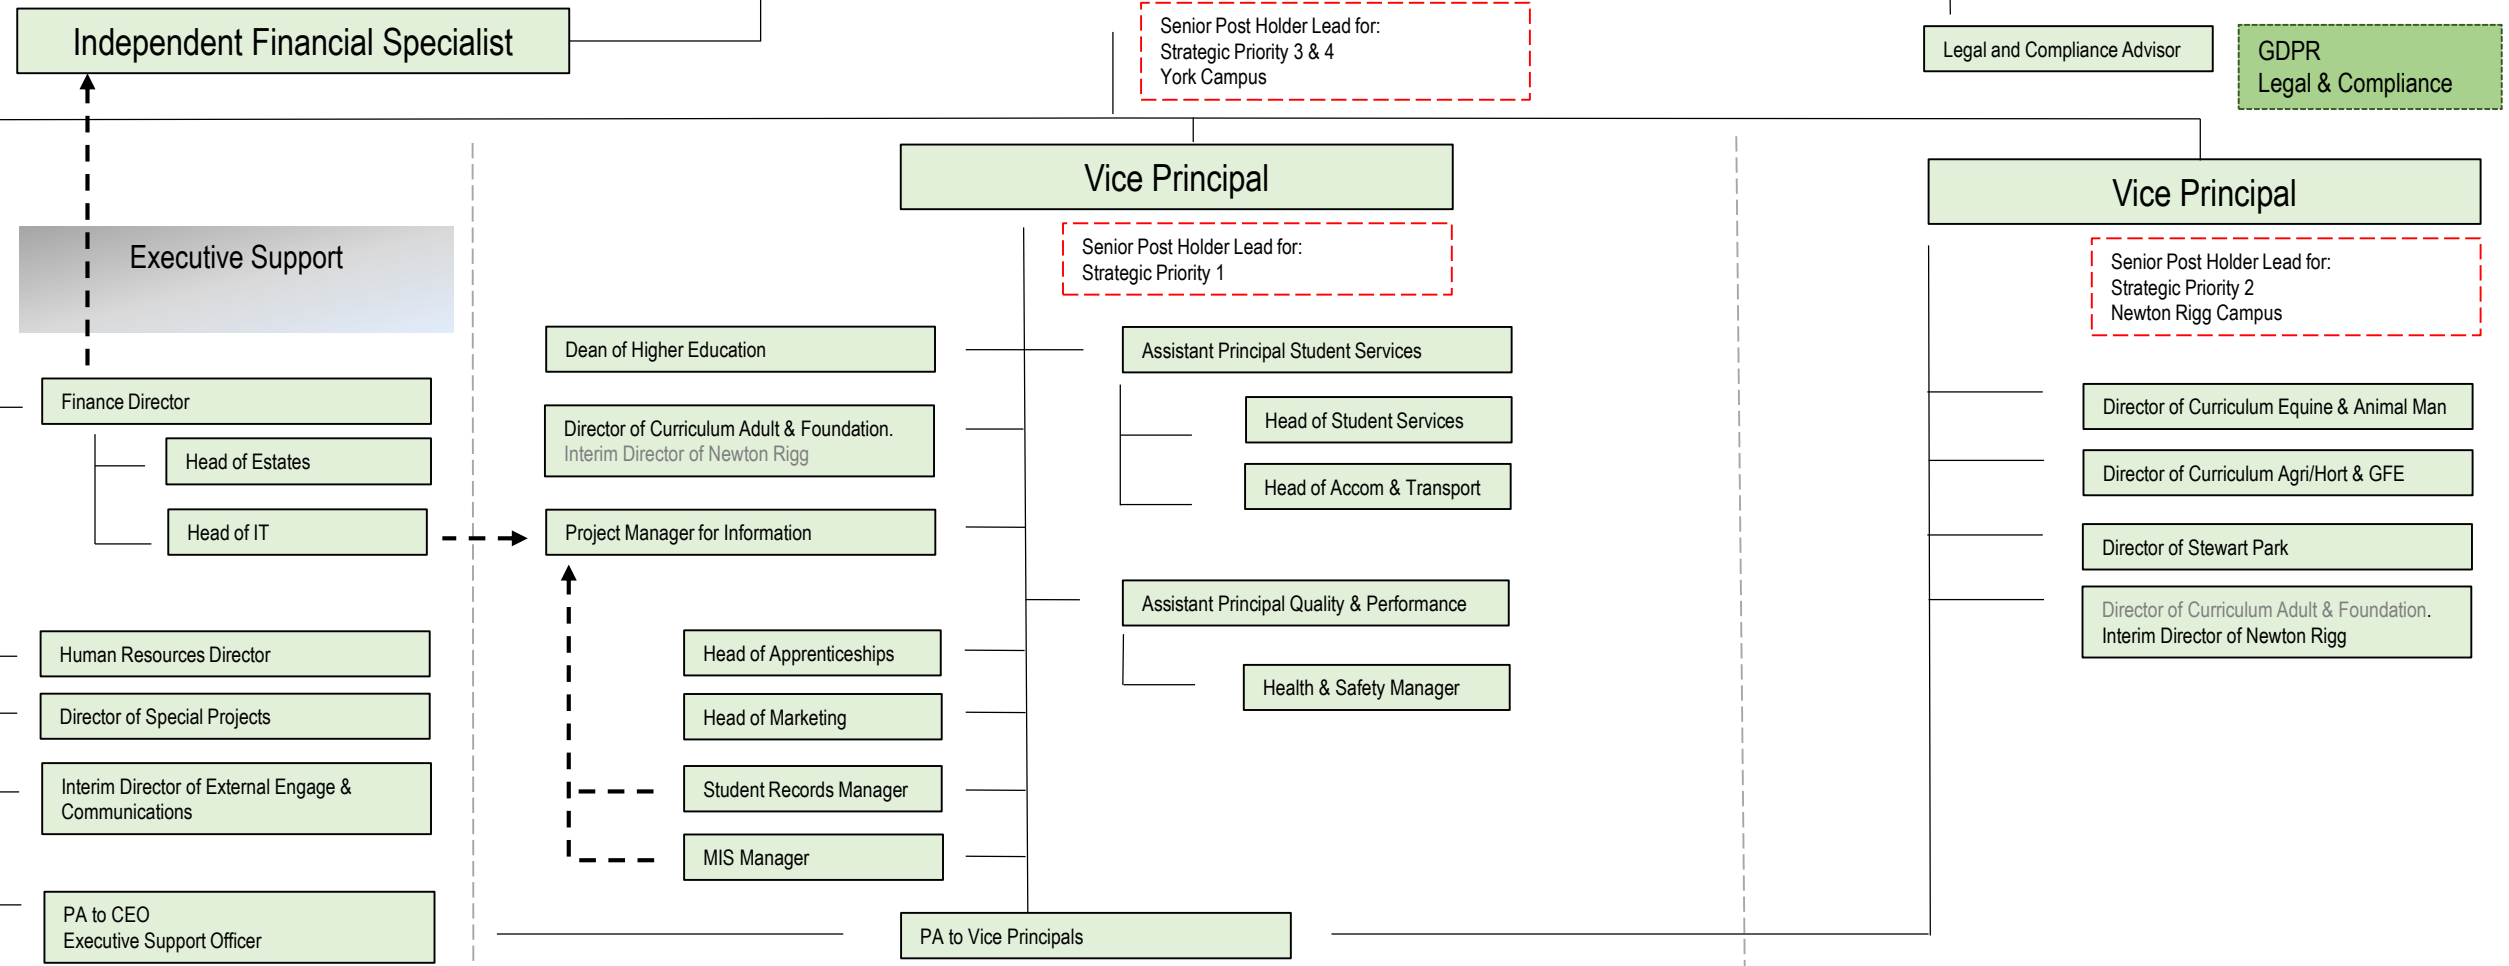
Independent Financial Specialist

Senior Post Holder Lead for:
Strategic Priority 3 & 4
York Campus

Legal and Compliance Advisor

GDPR
Legal & Compliance

Vice Principal

Vice Principal

Executive Support

Senior Post Holder Lead for:
Strategic Priority 1

Senior Post Holder Lead for:
Strategic Priority 2
Newton Rigg Campus

Dean of Higher Education

Assistant Principal Student Services

Finance Director

Director of Curriculum Adult & Foundation.
Interim Director of Newton Rigg

Head of Student Services

Director of Curriculum Equine & Animal Man

Head of Estates

Head of Accom & Transport

Director of Curriculum Agri/Hort & GFE

Head of IT

Project Manager for Information

Director of Stewart Park

Assistant Principal Quality & Performance

Director of Curriculum Adult & Foundation.
Interim Director of Newton Rigg

Human Resources Director

Head of Apprenticeships

Health & Safety Manager

Director of Special Projects

Head of Marketing

Interim Director of External Engage & Communications

Student Records Manager

MIS Manager

PA to CEO
Executive Support Officer

PA to Vice Principals